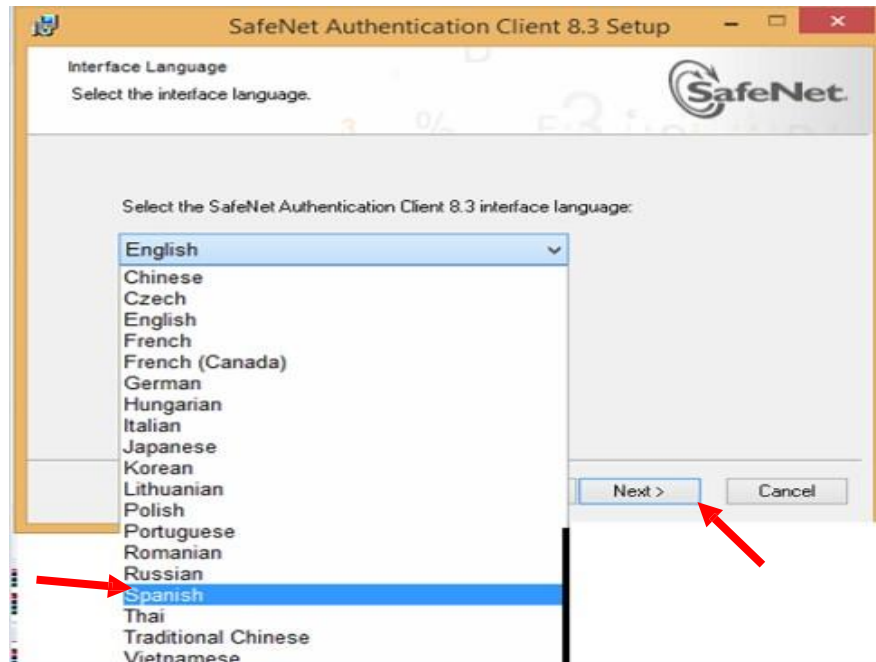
SafeNet Authentication Client 8.3 Setup

Interface Language
Select the interface language.

SafeNet

Select the SafeNet Authentication Client 8.3 interface language:

English

Chinese
Czech
English
French
French (Canada)
German
Hungarian
Italian
Japanese
Korean
Lithuanian
Polish
Portuguese
Romanian
Russian
Spanish
Thai
Traditional Chinese
Vietnamese

Next >
Cancel